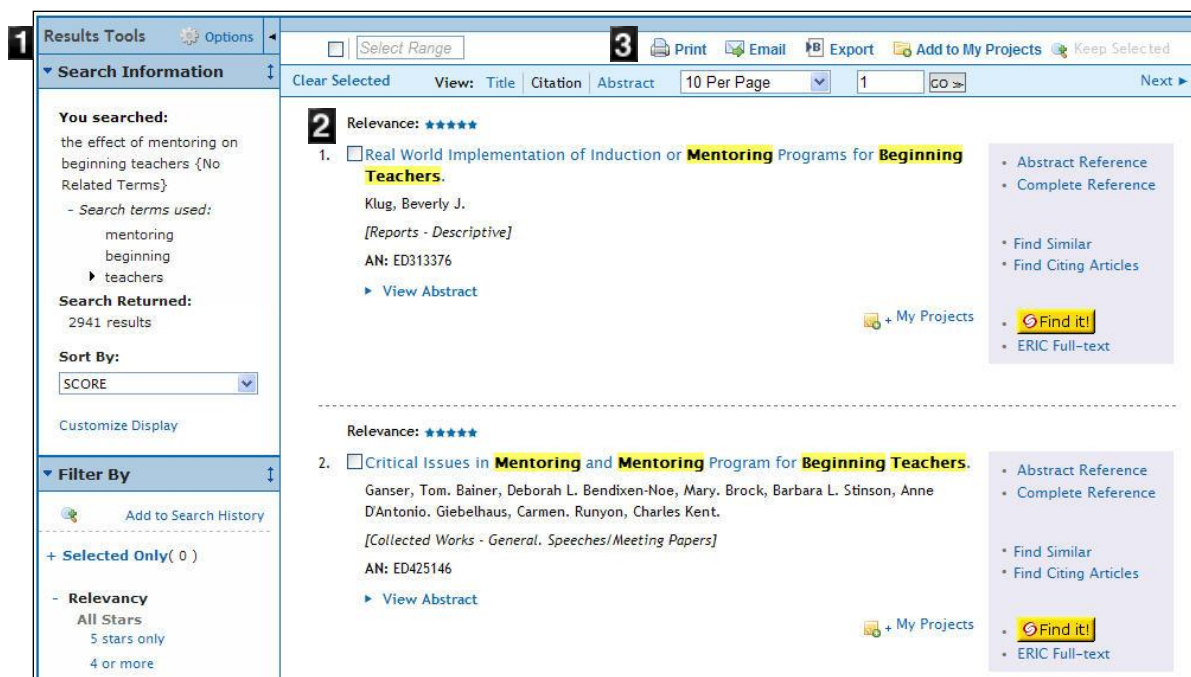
1

Results Tools Options

Search Information

You searched:
the effect of mentoring on beginning teachers {No Related Terms}

- Search terms used:
mentoring
beginning
teachers

Search Returned:
2941 results

Sort By:
SCORE

Customize Display

Filter By

Add to Search History

+ Selected Only( 0 )

- Relevancy
All Stars
5 stars only
4 or more

Select Range

3 Print Email Export Add to My Projects Keep Selected

Clear Selected View: Title | Citation | Abstract 10 Per Page 1 GO Next

2 Relevance: ★★★★★

1. Real World Implementation of Induction or Mentoring Programs for Beginning Teachers.
Klug, Beverly J.
[Reports - Descriptive]
AN: ED313376
View Abstract

+ My Projects

• Abstract Reference
• Complete Reference
• Find Similar
• Find Citing Articles
• Find it!
• ERIC Full-text

Relevance: ★★★★★

2. Critical Issues in Mentoring and Mentoring Program for Beginning Teachers.
Ganser, Tom. Bainer, Deborah L. Bendixen-Noe, Mary. Brock, Barbara L. Stinson, Anne D'Antonio. Giebelhaus, Carmen. Runyon, Charles Kent.
[Collected Works - General. Speeches/Meeting Papers]
AN: ED425146
View Abstract

+ My Projects

• Abstract Reference
• Complete Reference
• Find Similar
• Find Citing Articles
• Find it!
• ERIC Full-text